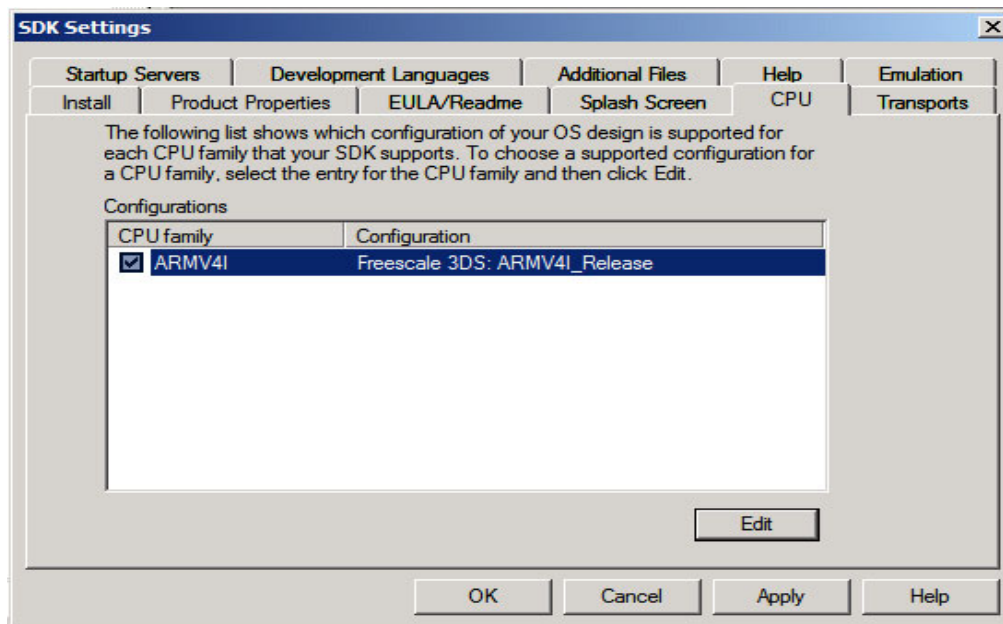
SDK Settings

Startup Servers | Development Languages | Additional Files | Help | Emulation
Install | Product Properties | EULA/Readme | Splash Screen | CPU | Transports

The following list shows which configuration of your OS design is supported for each CPU family that your SDK supports. To choose a supported configuration for a CPU family, select the entry for the CPU family and then click Edit.

Configurations

| CPU family | Configuration |
|---|---|
| ARMV4I | Freescale 3DS: ARMV4I_Release |

Edit

OK Cancel Apply Help